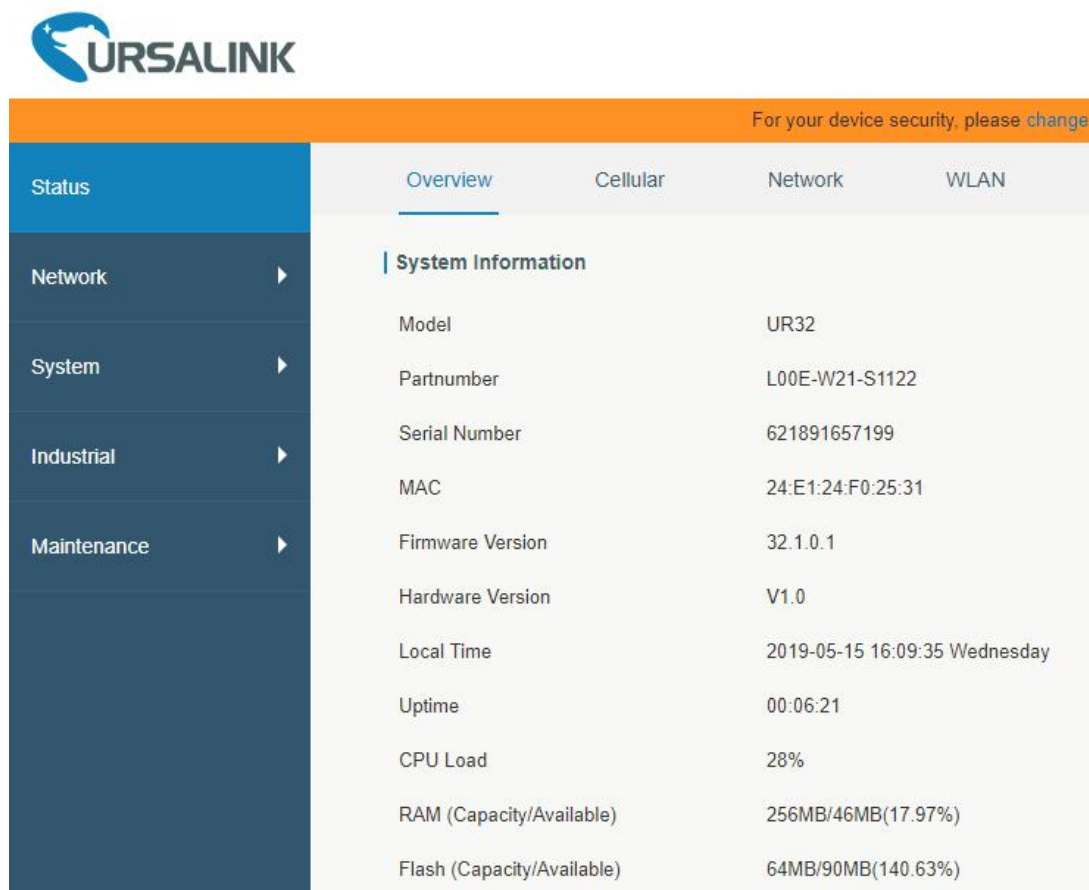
URSALINK

For your device security, please change

Status

Network

System

Industrial

Maintenance

Overview Cellular Network WLAN

System Information

| | |
|---|---|
| Model | UR32 |
| Partnumber | L00E-W21-S1122 |
| Serial Number | 621891657199 |
| MAC | 24:E1:24:F0:25:31 |
| Firmware Version | 32.1.0.1 |
| Hardware Version | V1.0 |
| Local Time | 2019-05-15 16:09:35 Wednesday |
| Uptime | 00:06:21 |
| CPU Load | 28% |
| RAM (Capacity/Available) | 256MB/46MB(17.97%) |
| Flash (Capacity/Available) | 64MB/90MB(140.63%) |